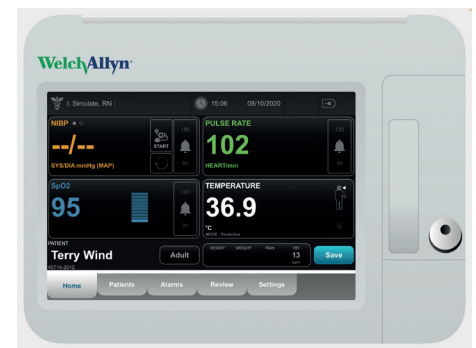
WelchAllyn

I. Simulate, RN : 15:06 08/10/2020

NIBP

--/--

SYS/DIA mmHg (MAP)

START

180

80

PULSE RATE

102

HEART/min

120

50

SpO2

95

100

91

TEMPERATURE

36.9

°C

MODE Predictive

PATIENT

Terry Wind

4571A-2012

Adult

HEIGHT WEIGHT PAIN RR

13

Save

Home Patients Alarms Review Settings